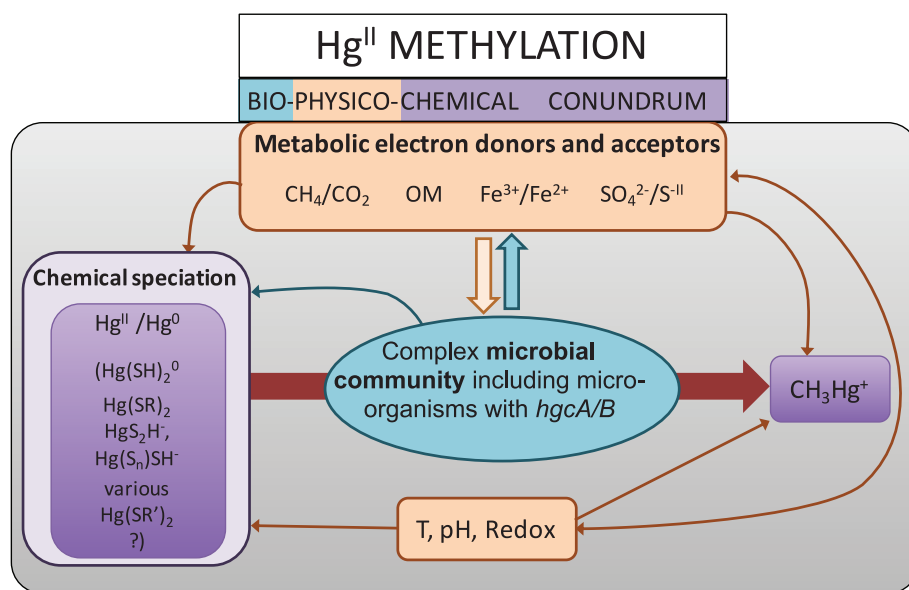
$Hg^{II}$ METHYLATION

BIO-PHYSICO-CHEMICAL CONUNDRUM

Metabolic electron donors and acceptors

$CH_4/CO_2$ OM $Fe^{3+}/Fe^{2+}$ $SO_4^{2-}/S^{-II}$

Chemical speciation

$Hg^{II}$ /$Hg^0$

$(Hg(SH)_2^0$
$Hg(SR)_2$
$HgS_2H^-$,
$Hg(S_n)SH^-$
various
$Hg(SR')_2$
?)

Complex **microbial community** including micro-organisms with *hgcA/B*

$CH_3Hg^+$

T, pH, Redox